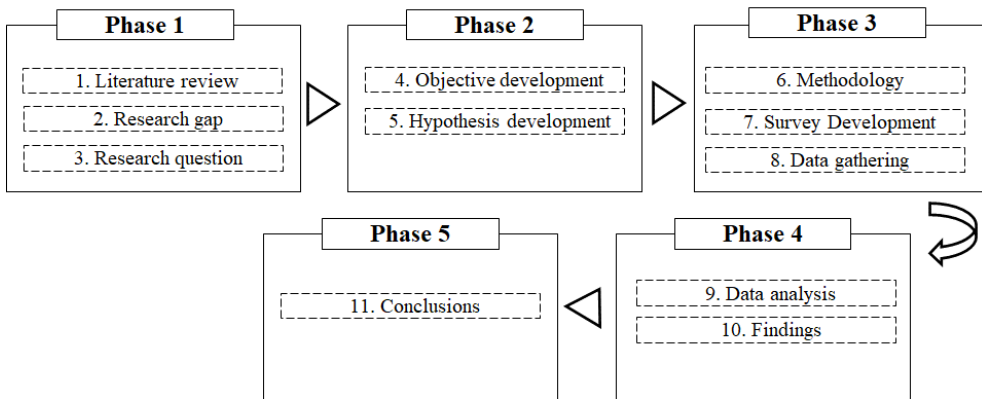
Phase 1

1. Literature review

2. Research gap

3. Research question

Phase 2

4. Objective development

5. Hypothesis development

Phase 3

6. Methodology

7. Survey Development

8. Data gathering

Phase 4

9. Data analysis

10. Findings

Phase 5

11. Conclusions